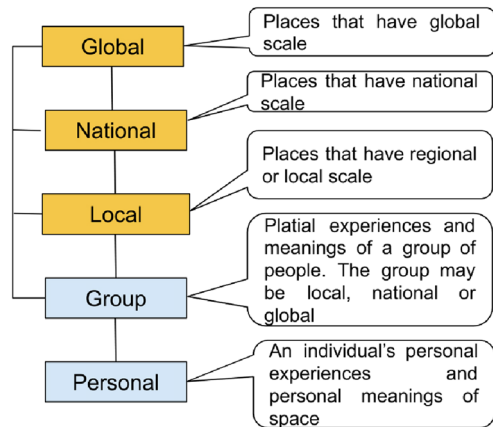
Global

Places that have global scale

National

Places that have national scale

Local

Places that have regional or local scale

Group

Platial experiences and meanings of a group of people. The group may be local, national or global

Personal

An individual's personal experiences and personal meanings of space